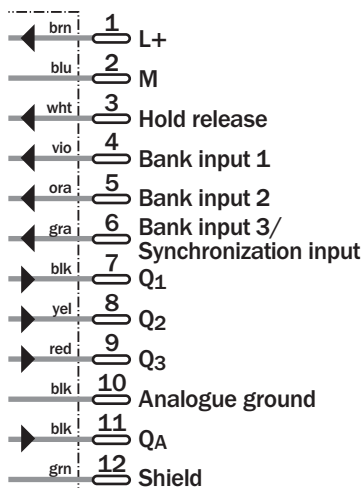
brn 1 L+
blu 2 M
wht 3 Hold release
vio 4 Bank input 1
ora 5 Bank input 2
gra 6 Bank input 3/ Synchronization input
blk 7 $Q_1$
yel 8 $Q_2$
red 9 $Q_3$
blk 10 Analogue ground
blk 11 $Q_A$
grn 12 Shield